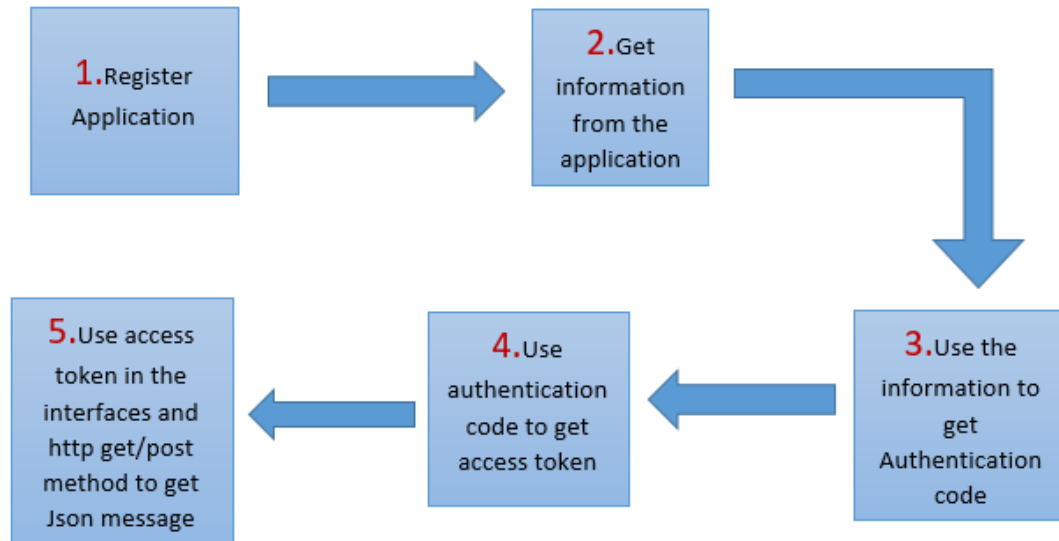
1.Register Application

2.Get information from the application

3.Use the information to get Authentication code

4.Use authentication code to get access token

5.Use access token in the interfaces and http get/post method to get Json message